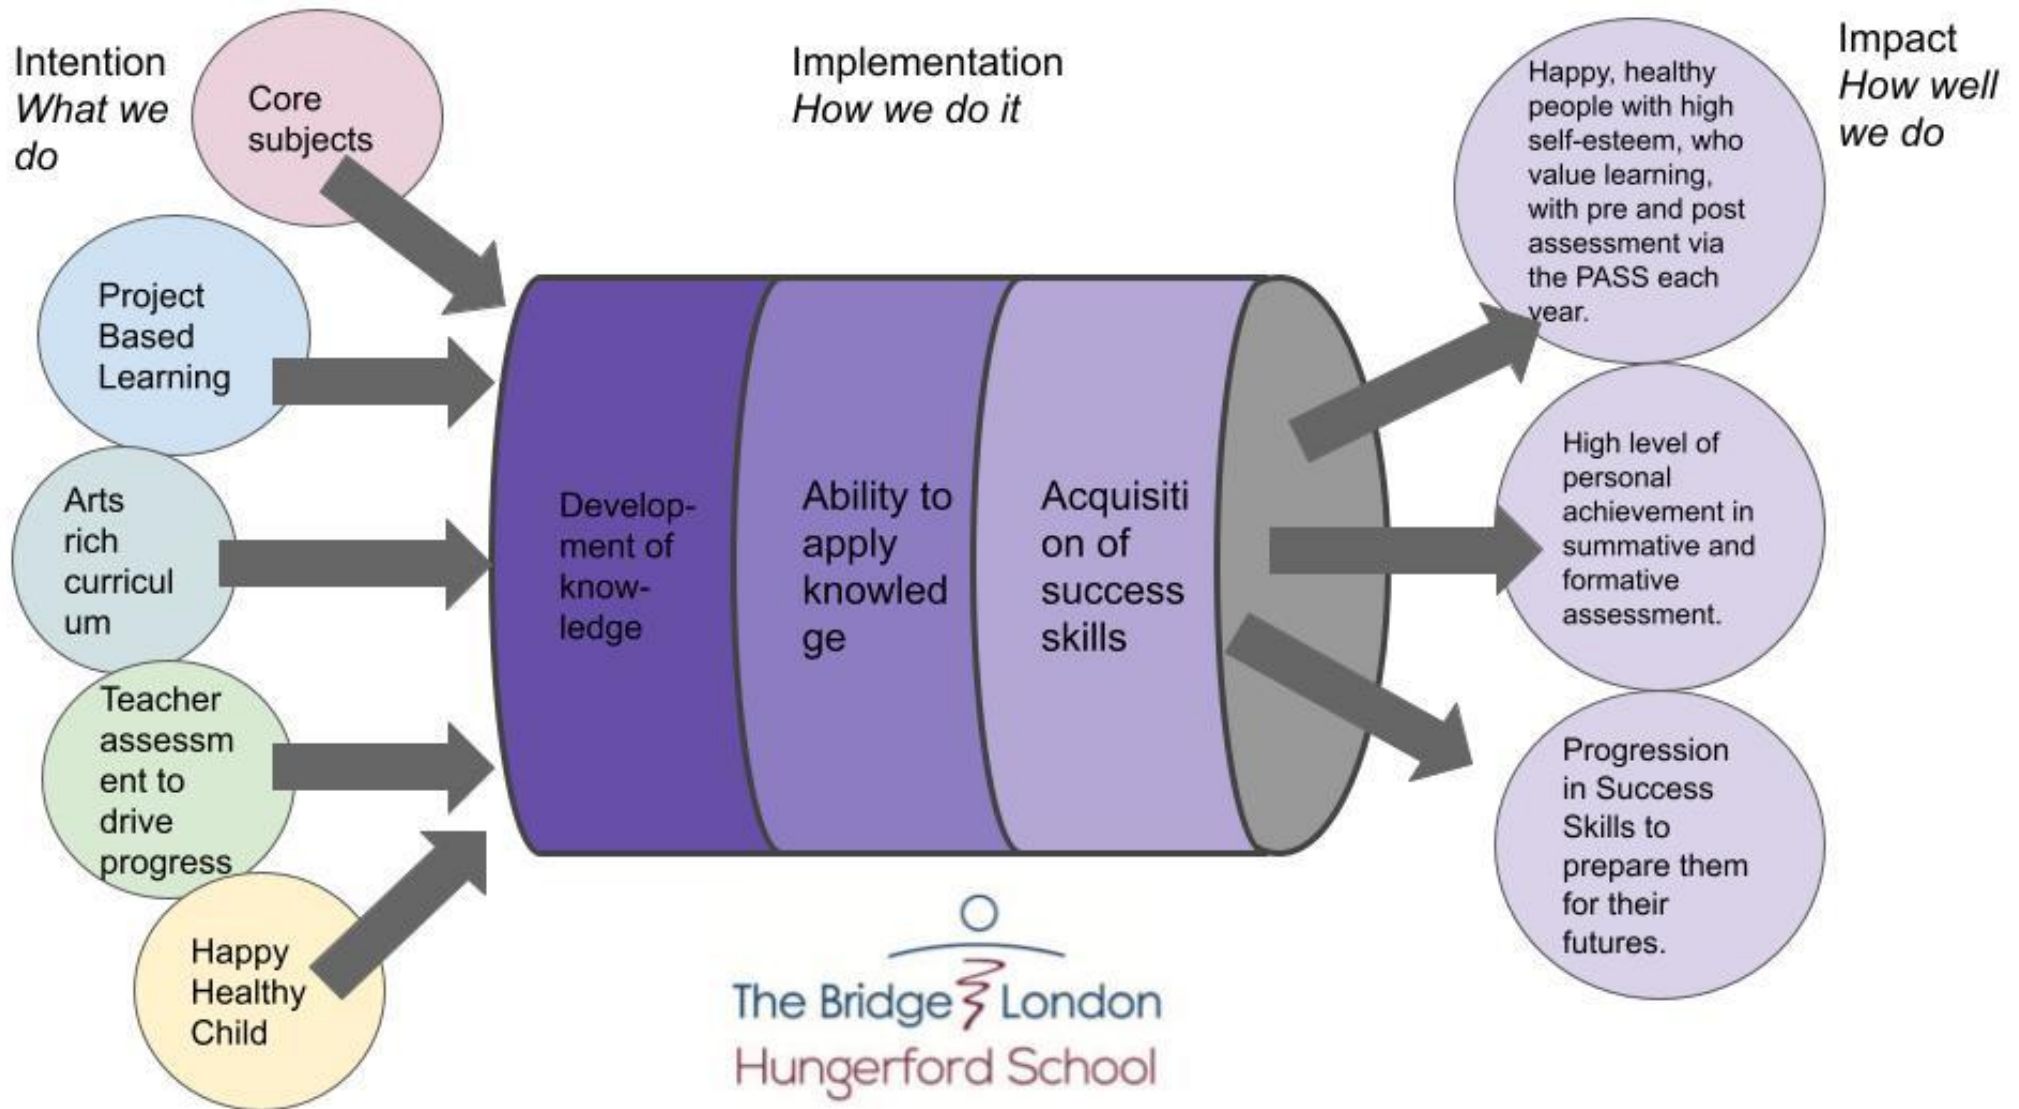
Intention
*What we do*

Core subjects

Project Based Learning

Arts rich curriculum

Teacher assessment to drive progress

Happy Healthy Child

Implementation
*How we do it*

Development of knowledge

Ability to apply knowledge

Acquisition of success skills

Impact
*How well we do*

Happy, healthy people with high self-esteem, who value learning, with pre and post assessment via the PASS each year.

High level of personal achievement in summative and formative assessment.

Progression in Success Skills to prepare them for their futures.

The Bridge London
Hungerford School